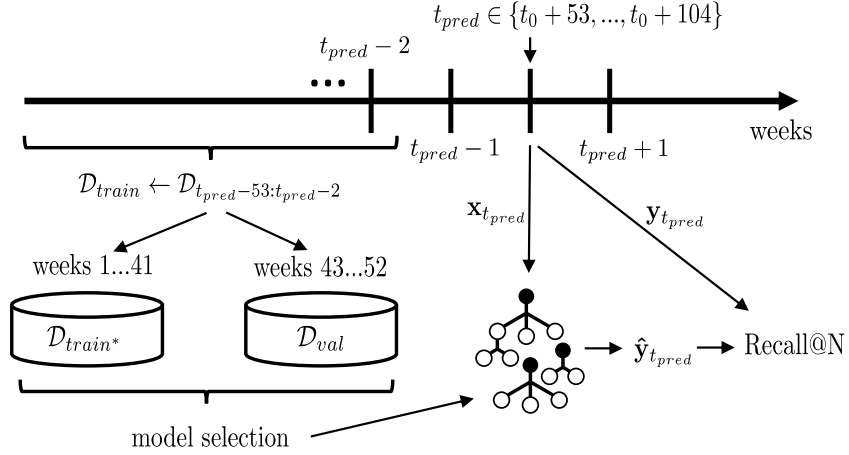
$t_{pred} \in \{t_0 + 53, ..., t_0 + 104\}$

$t_{pred} - 2$

...

weeks

$t_{pred} - 1$

$t_{pred} + 1$

$\mathcal{D}_{train} \leftarrow \mathcal{D}_{t_{pred}-53:t_{pred}-2}$

$\mathbf{x}_{t_{pred}}$

$\mathbf{y}_{t_{pred}}$

weeks 1...41

weeks 43...52

$\mathcal{D}_{train^*}$

$\mathcal{D}_{val}$

$\hat{\mathbf{y}}_{t_{pred}}$

Recall@N

model selection